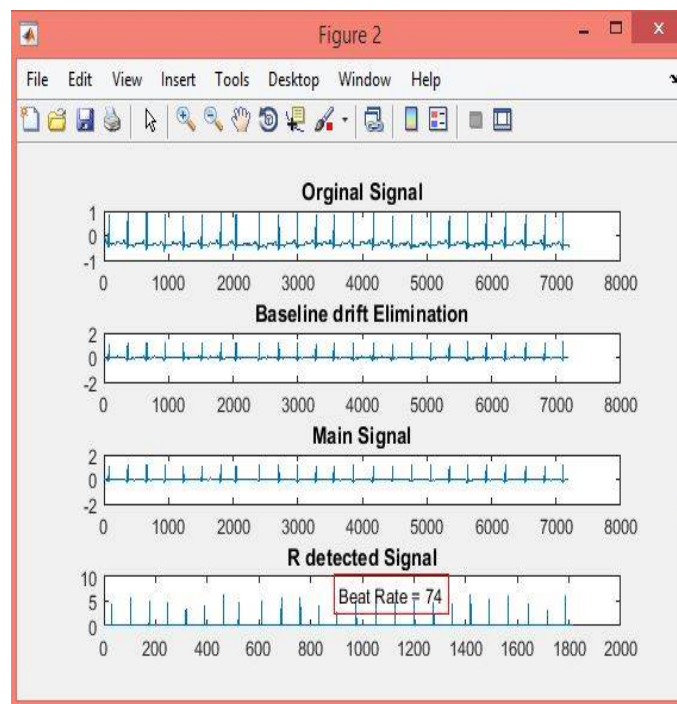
Figure 2

File Edit View Insert Tools Desktop Window Help

Orginal Signal

1
0
-1
0 1000 2000 3000 4000 5000 6000 7000 8000

Baseline drift Elimination

2
0
-2
0 1000 2000 3000 4000 5000 6000 7000 8000

Main Signal

2
0
-2
0 1000 2000 3000 4000 5000 6000 7000 8000

R detected Signal

10
5
0
0 200 400 600 800 1000 1200 1400 1600 1800 2000

Beat Rate = 74